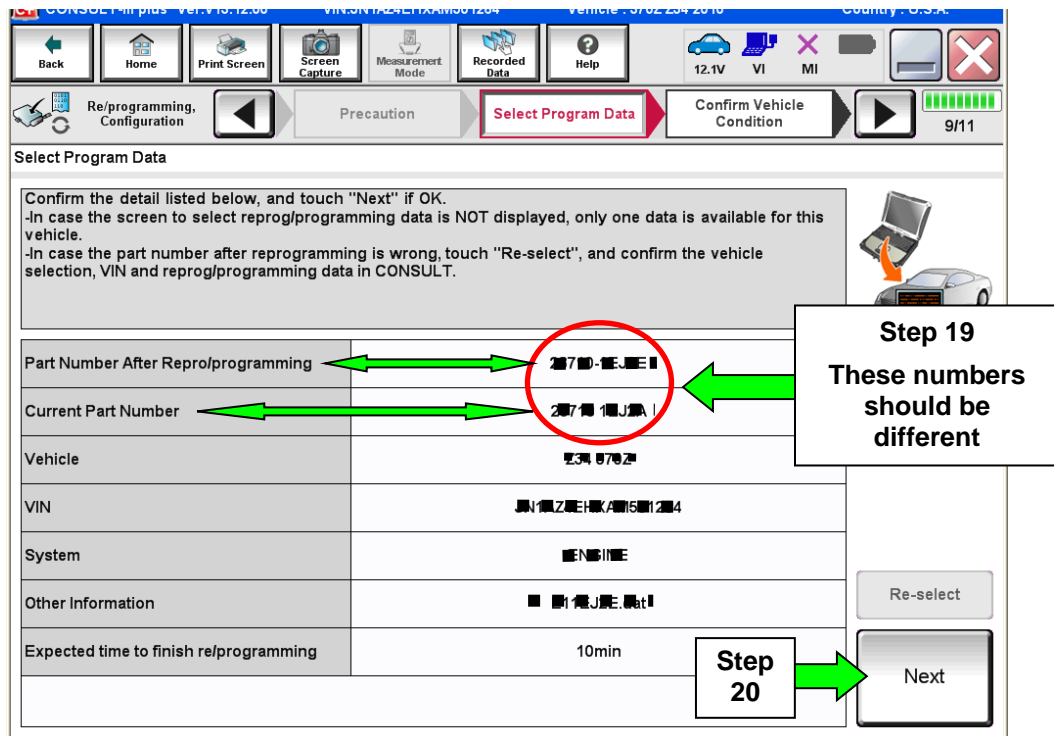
CONSULT-III plus Ver.V13.12.00 VIN:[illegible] Vehicle : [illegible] Country : U.S.A.

Back | Home | Print Screen | Screen Capture | Measurement Mode | Recorded Data | Help | 12.1V | VI | MI

Re/programming, Configuration | Precaution | Select Program Data | Confirm Vehicle Condition | 9/11

Select Program Data

Confirm the detail listed below, and touch "Next" if OK.
-In case the screen to select reprog/programming data is NOT displayed, only one data is available for this vehicle.
-In case the part number after reprogramming is wrong, touch "Re-select", and confirm the vehicle selection, VIN and reprog/programming data in CONSULT.

| | |
|---|---|
| Part Number After Repro/programming | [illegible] |
| Current Part Number | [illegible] |
| Vehicle | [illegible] |
| VIN | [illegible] |
| System | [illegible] |
| Other Information | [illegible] |
| Expected time to finish re/programming | 10min |

Step 19
These numbers should be different

Re-select

Step 20

Next